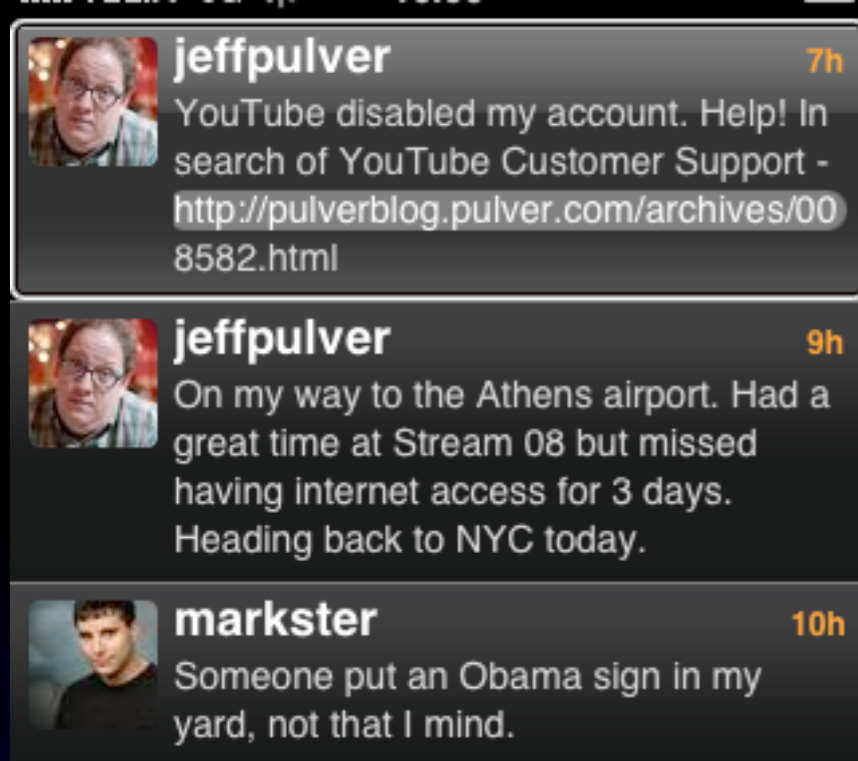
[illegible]

jeffpulver 7h
YouTube disabled my account. Help! In search of YouTube Customer Support - http://pulverblog.pulver.com/archives/008582.html

jeffpulver 9h
On my way to the Athens airport. Had a great time at Stream 08 but missed having internet access for 3 days. Heading back to NYC today.

markster 10h
Someone put an Obama sign in my yard, not that I mind.